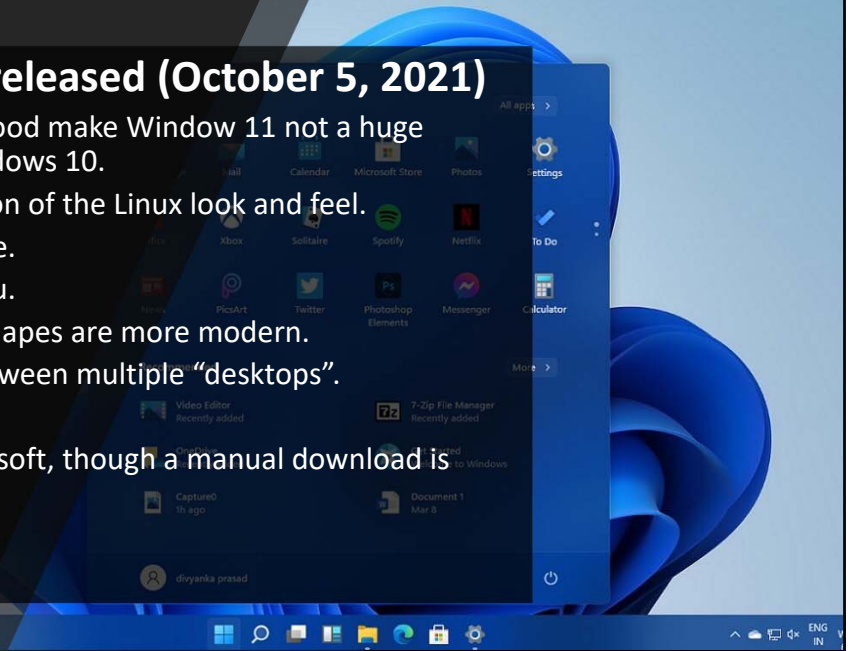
released (October 5, 2021)

ood make Window 11 not a huge
dows 10.

on of the Linux look and feel.

e.

u.

apes are more modern.

ween multiple "desktops".

soft, though a manual download is

All apps >

Mail

Calendar

Microsoft Store

Photos

Settings

Xbox

Solitaire

Spotify

Netflix

To Do

PicsArt

Twitter

Photoshop Elements

Messenger

Calculator

More >

Video Editor
Recently added

7-Zip File Manager
Recently added

Capture0
1h ago

Document 1
Mar 8

divyanka prasad

ENG
IN